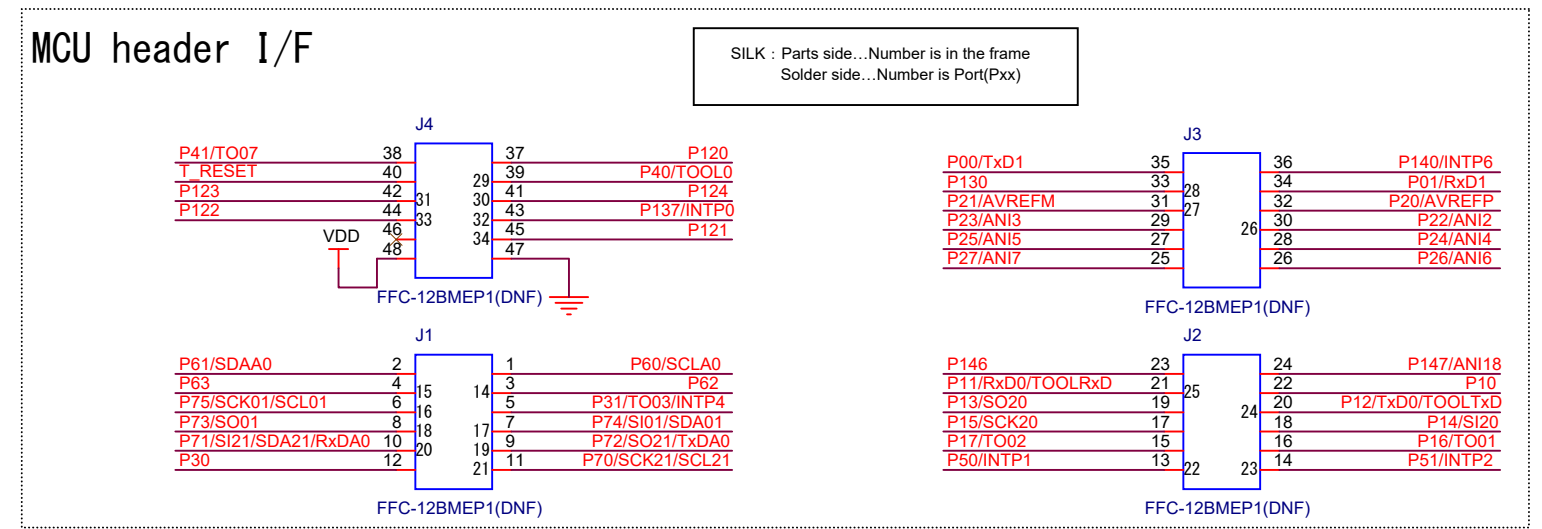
MCU header I/F

SILK : Parts side…Number is in the frame
Solder side…Number is Port(Pxx)

J4

P41/TO07 38
T_RESET 40
P123 42
P122 44
46
VDD
48
31
33
29
30
32
34
37 P120
39 P40/TOOL0
41 P124
43 P137/INTP0
45 P121
47

FFC-12BMEP1(DNF)

J3

P00/TxD1 35
P130 33
P21/AVREFM 31
P23/ANI3 29
P25/ANI5 27
P27/ANI7 25
28
27
26
36 P140/INTP6
34 P01/RxD1
32 P20/AVREFP
30 P22/ANI2
28 P24/ANI4
26 P26/ANI6

FFC-12BMEP1(DNF)

J1

P61/SDAA0 2
P63 4
P75/SCK01/SCL01 6
P73/SO01 8
P71/SI21/SDA21/RxDA0 10
P30 12
15
16
18
20
14
17
19
21
1 P60/SCLA0
3 P62
5 P31/TO03/INTP4
7 P74/SI01/SDA01
9 P72/SO21/TxDA0
11 P70/SCK21/SCL21

FFC-12BMEP1(DNF)

J2

P146 23
P11/RxD0/TOOLRxD 21
P13/SO20 19
P15/SCK20 17
P17/TO02 15
P50/INTP1 13
25
22
24
23
24 P147/ANI18
22 P10
20 P12/TxD0/TOOLTxD
18 P14/SI20
16 P16/TO01
14 P51/INTP2

FFC-12BMEP1(DNF)